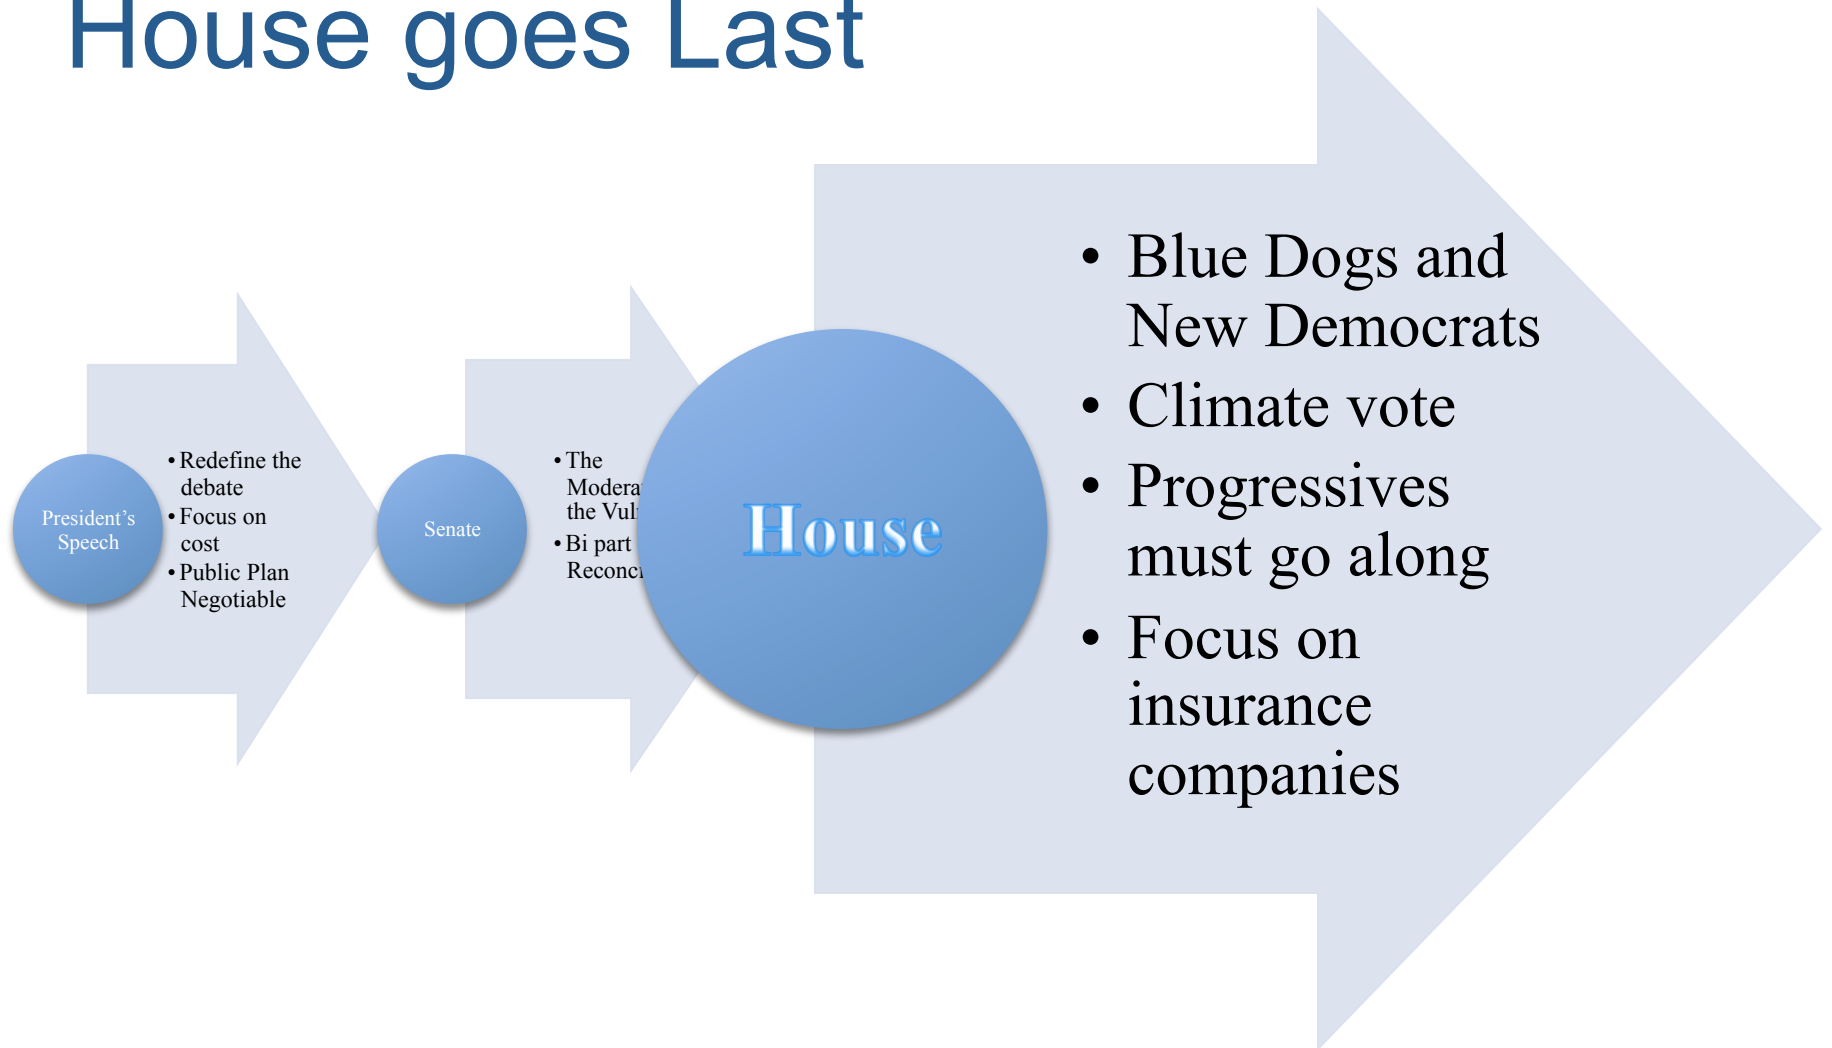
House goes Last

President's Speech

- Redefine the debate
- Focus on cost
- Public Plan Negotiable

Senate

- The Modera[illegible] the Vul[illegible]
- Bi part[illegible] Reconc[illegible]

House

- Blue Dogs and New Democrats
- Climate vote
- Progressives must go along
- Focus on insurance companies